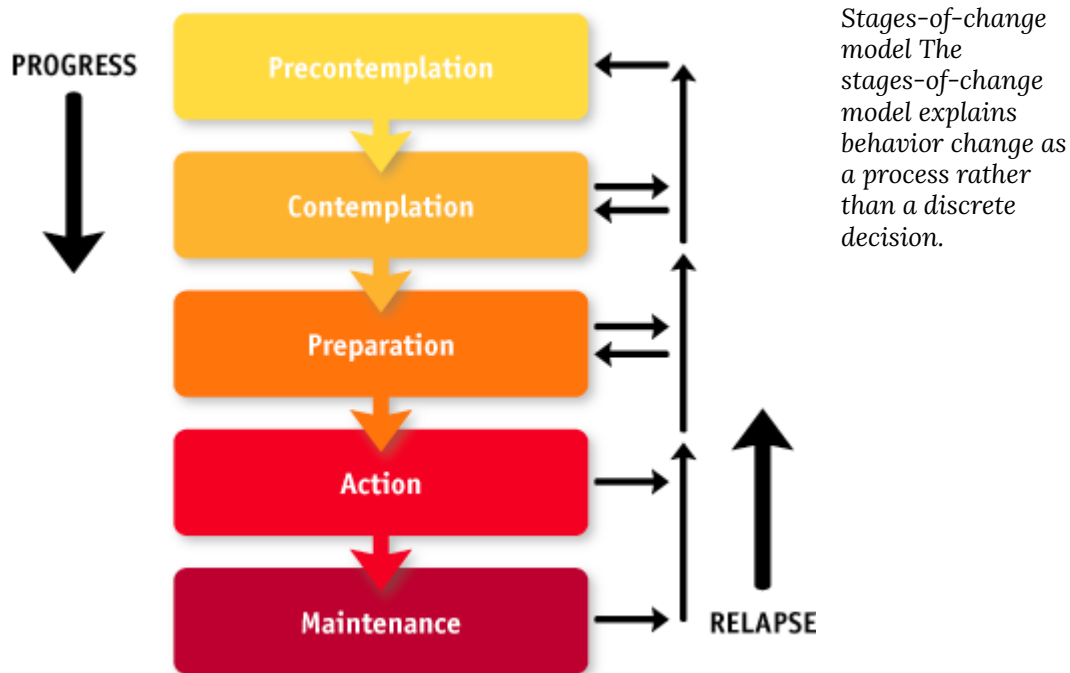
PROGRESS

Precontemplation

Contemplation

Preparation

Action

Maintenance

RELAPSE

Stages-of-change model The stages-of-change model explains behavior change as a process rather than a discrete decision.